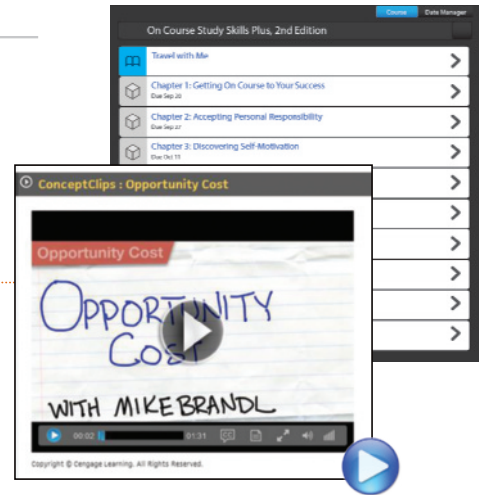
Course Data Manager

On Course Study Skills Plus, 2nd Edition

Travel with Me

Chapter 1: Getting On Course to Your Success
Due Sep 20

Chapter 2: Accepting Personal Responsibility
Due Sep 27

Chapter 3: Discovering Self-Motivation
Due Oct 11

ConceptClips : Opportunity Cost

Opportunity Cost

OPPORTUNITY COST

WITH MIKE BRANDL

00:02 01:31

Copyright © Cengage Learning. All Rights Reserved.